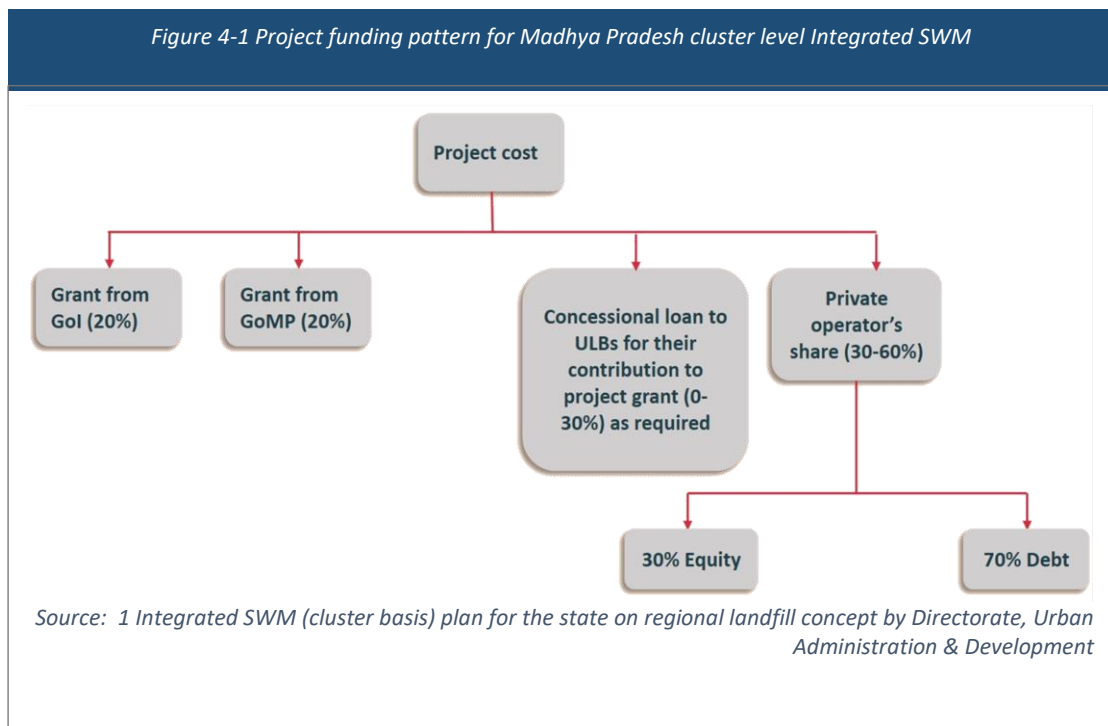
Figure 4-1 Project funding pattern for Madhya Pradesh cluster level Integrated SWM

Project cost

Grant from GoI (20%)

Grant from GoMP (20%)

Concessional loan to ULBs for their contribution to project grant (0-30%) as required

Private operator's share (30-60%)

30% Equity

70% Debt

Source: 1 Integrated SWM (cluster basis) plan for the state on regional landfill concept by Directorate, Urban Administration & Development